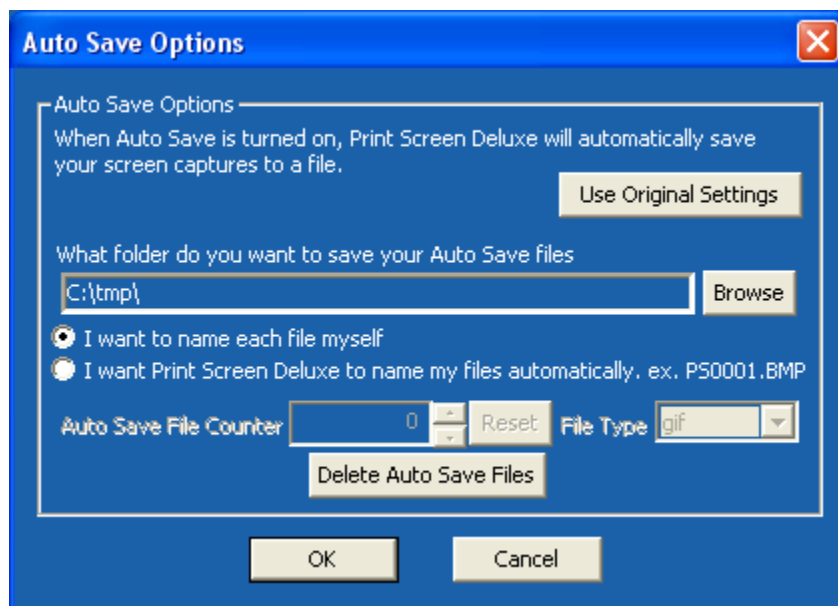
Auto Save Options

Auto Save Options

When Auto Save is turned on, Print Screen Deluxe will automatically save your screen captures to a file.

Use Original Settings

What folder do you want to save your Auto Save files

C:\tmp\

Browse

I want to name each file myself

I want Print Screen Deluxe to name my files automatically. ex. PS0001.BMP

Auto Save File Counter 0 Reset File Type gif

Delete Auto Save Files

OK

Cancel